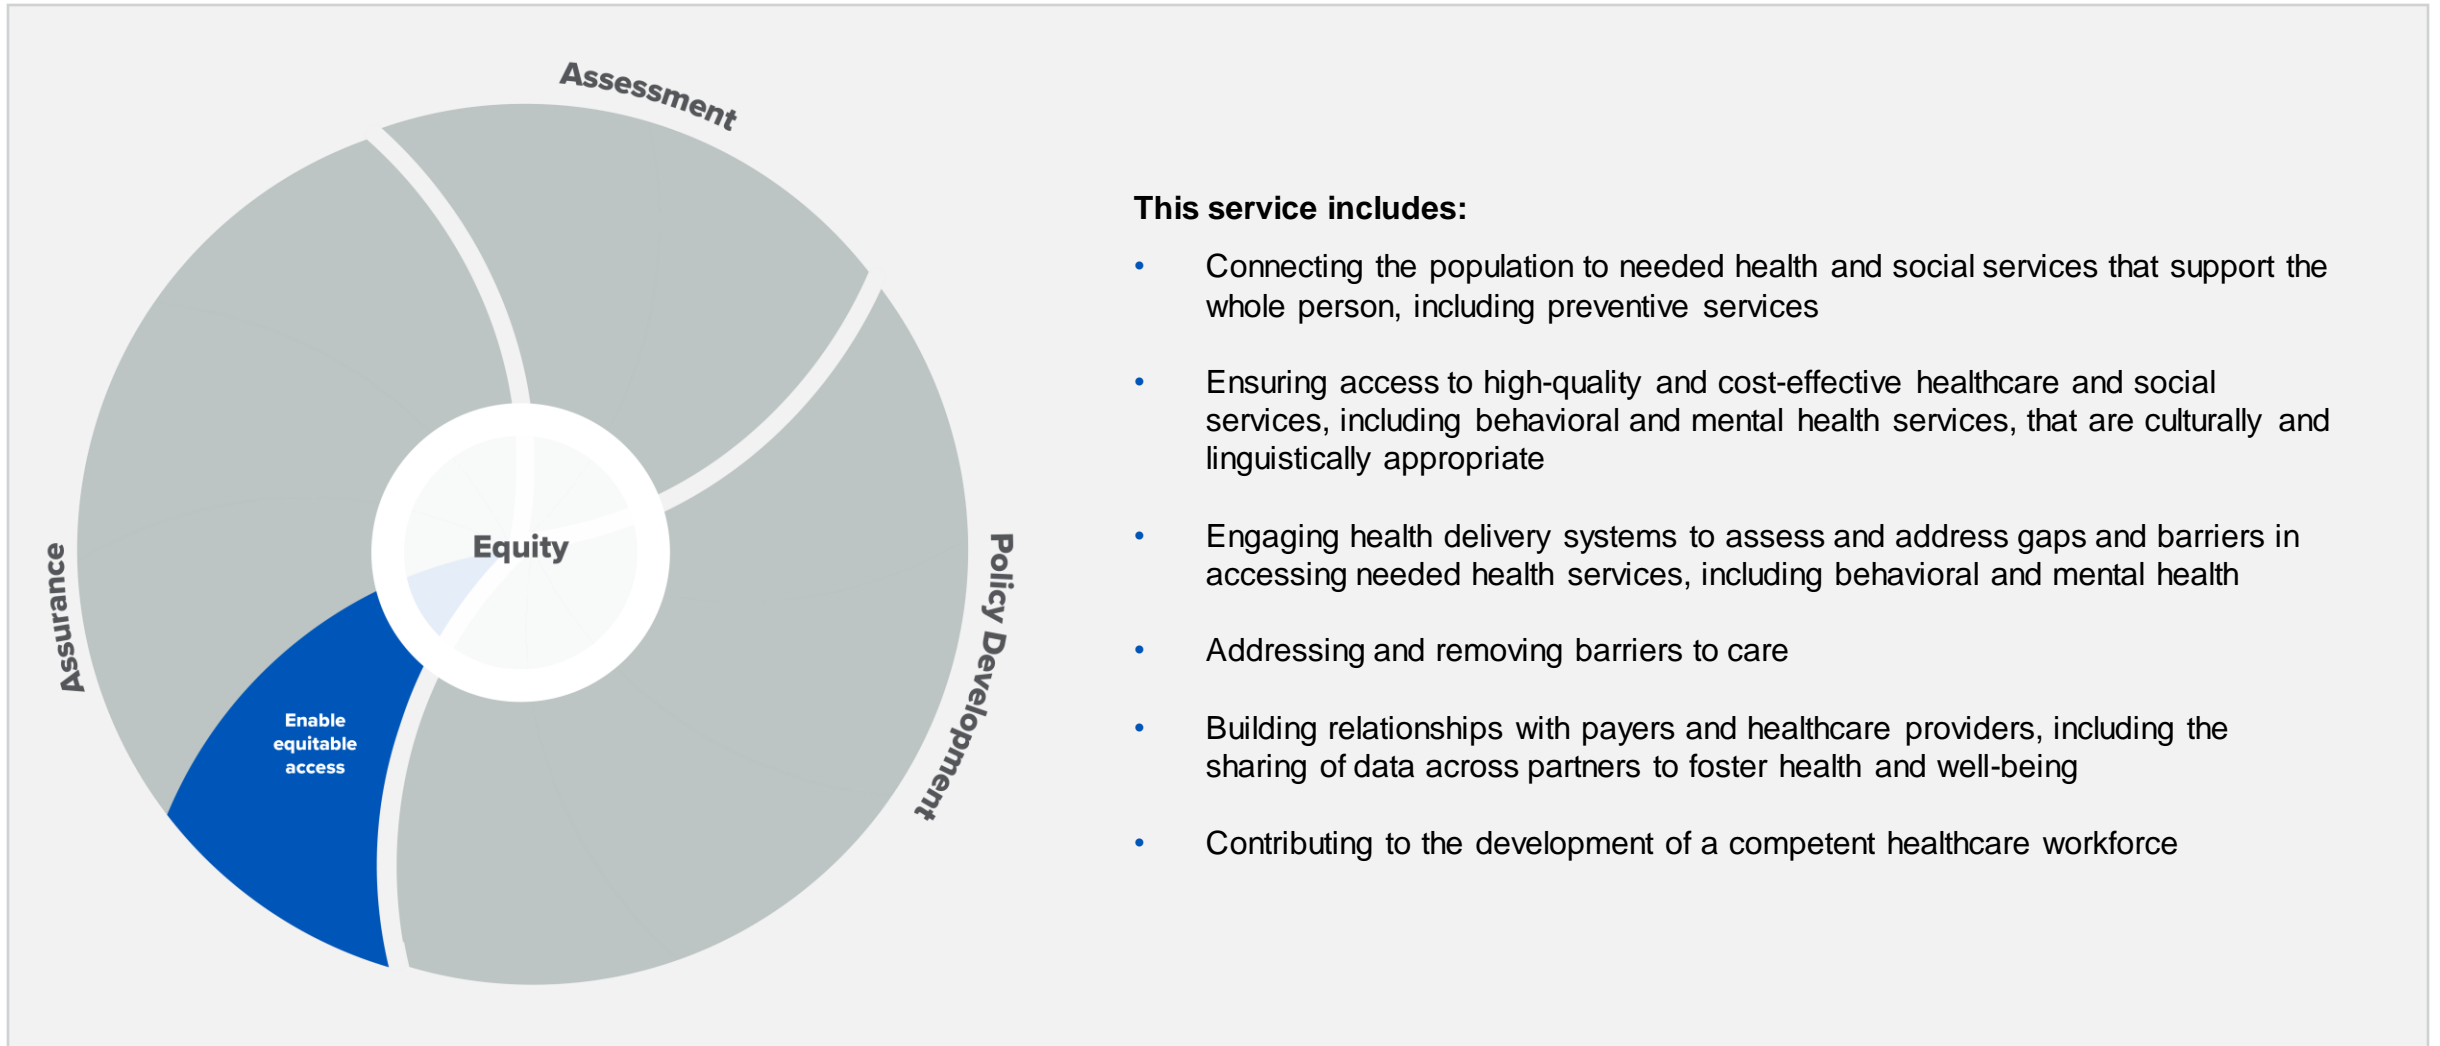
Assessment

Assurance

Policy Development

Equity

Enable equitable access

This service includes:

• Connecting the population to needed health and social services that support the whole person, including preventive services

• Ensuring access to high-quality and cost-effective healthcare and social services, including behavioral and mental health services, that are culturally and linguistically appropriate

• Engaging health delivery systems to assess and address gaps and barriers in accessing needed health services, including behavioral and mental health

• Addressing and removing barriers to care

• Building relationships with payers and healthcare providers, including the sharing of data across partners to foster health and well-being

• Contributing to the development of a competent healthcare workforce